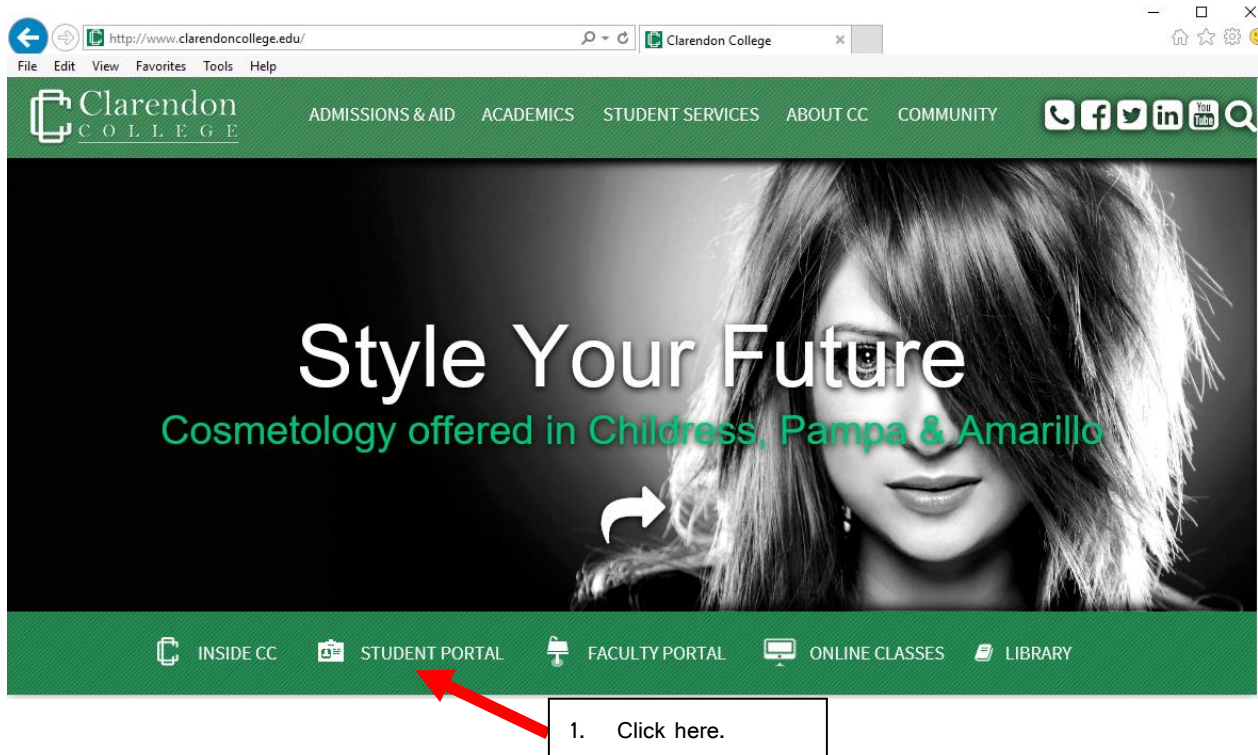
http://www.clarendoncollege.edu/
Clarendon College
File Edit View Favorites Tools Help

Clarendon COLLEGE
ADMISSIONS & AID ACADEMICS STUDENT SERVICES ABOUT CC COMMUNITY

You Tube

Style Your Future
Cosmetology offered in Childress, Pampa & Amarillo

INSIDE CC STUDENT PORTAL FACULTY PORTAL ONLINE CLASSES LIBRARY

1. Click here.